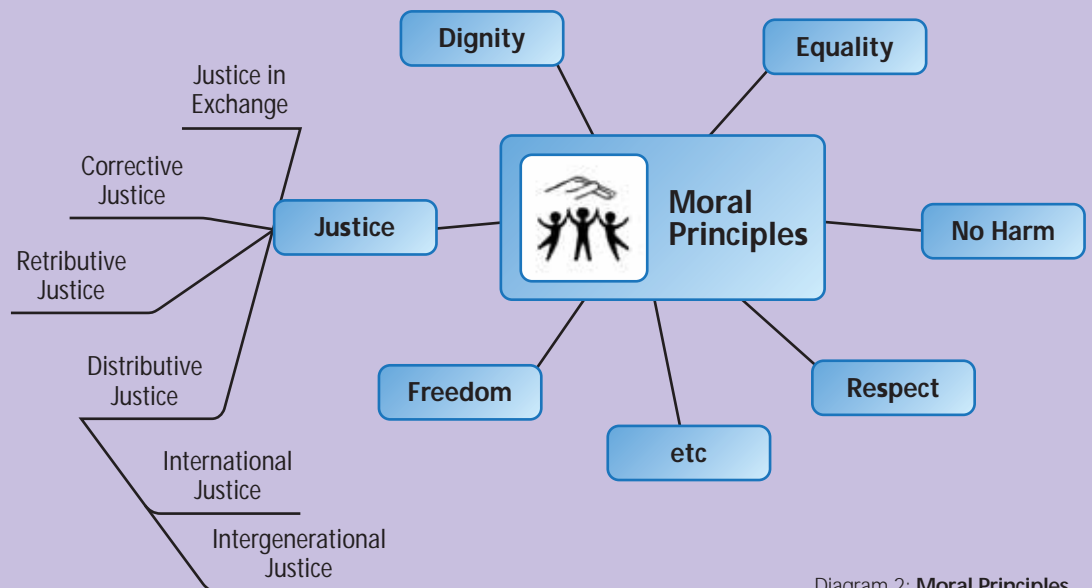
Dignity

Equality

Justice in Exchange

Corrective Justice

Justice

Moral Principles

No Harm

Retributive Justice

Distributive Justice

Freedom

Respect

etc

International Justice

Intergenerational Justice

Diagram 2: Moral Principles